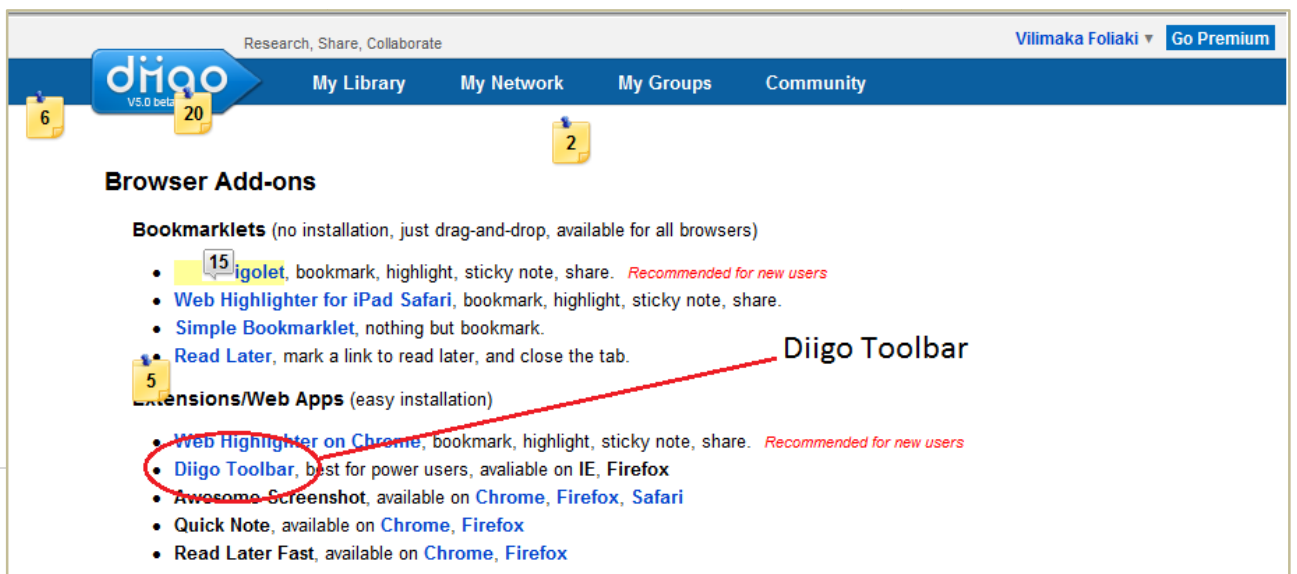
Research, Share, Collaborate

Vilimaka Foliaki ▾ Go Premium

diigo V5.0 beta

My Library My Network My Groups Community

6 20 2

Browser Add-ons

Bookmarklets (no installation, just drag-and-drop, available for all browsers)

- 15 igolet, bookmark, highlight, sticky note, share. Recommended for new users
- Web Highlighter for iPad Safari, bookmark, highlight, sticky note, share.
- Simple Bookmarklet, nothing but bookmark.
- Read Later, mark a link to read later, and close the tab.

Diigo Toolbar

5

Extensions/Web Apps (easy installation)

- Web Highlighter on Chrome, bookmark, highlight, sticky note, share. Recommended for new users
- Diigo Toolbar, best for power users, avaliable on IE, Firefox
- Awesome Screenshot, available on Chrome, Firefox, Safari
- Quick Note, available on Chrome, Firefox
- Read Later Fast, available on Chrome, Firefox